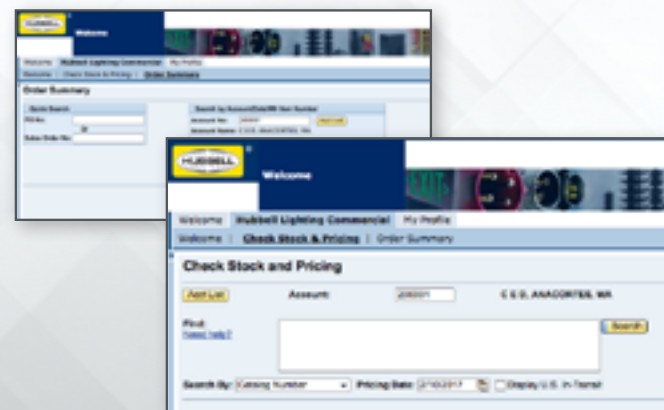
HUBBELL

Welcome

Welcome | Hubbell Lighting Commercial | My Profile

Welcome | Check Stock & Pricing | Order Summary

Order Summary

Quick Search

PO No:

or

Sales Order No:

Search by Account/Date/Mfr Item Number

Account No: 200001

Account Name: C E D, ANACORTES, WA

HUBBELL

Welcome

Welcome | Hubbell Lighting Commercial | My Profile

Welcome | Check Stock & Pricing | Order Summary

Check Stock and Pricing

Add List

Account: 200001

C E D, ANACORTES, WA

Find:

Need help?

Search

Search By: Catalog Number

Pricing Date: 2/10/2017

Display U.S. In-Transit